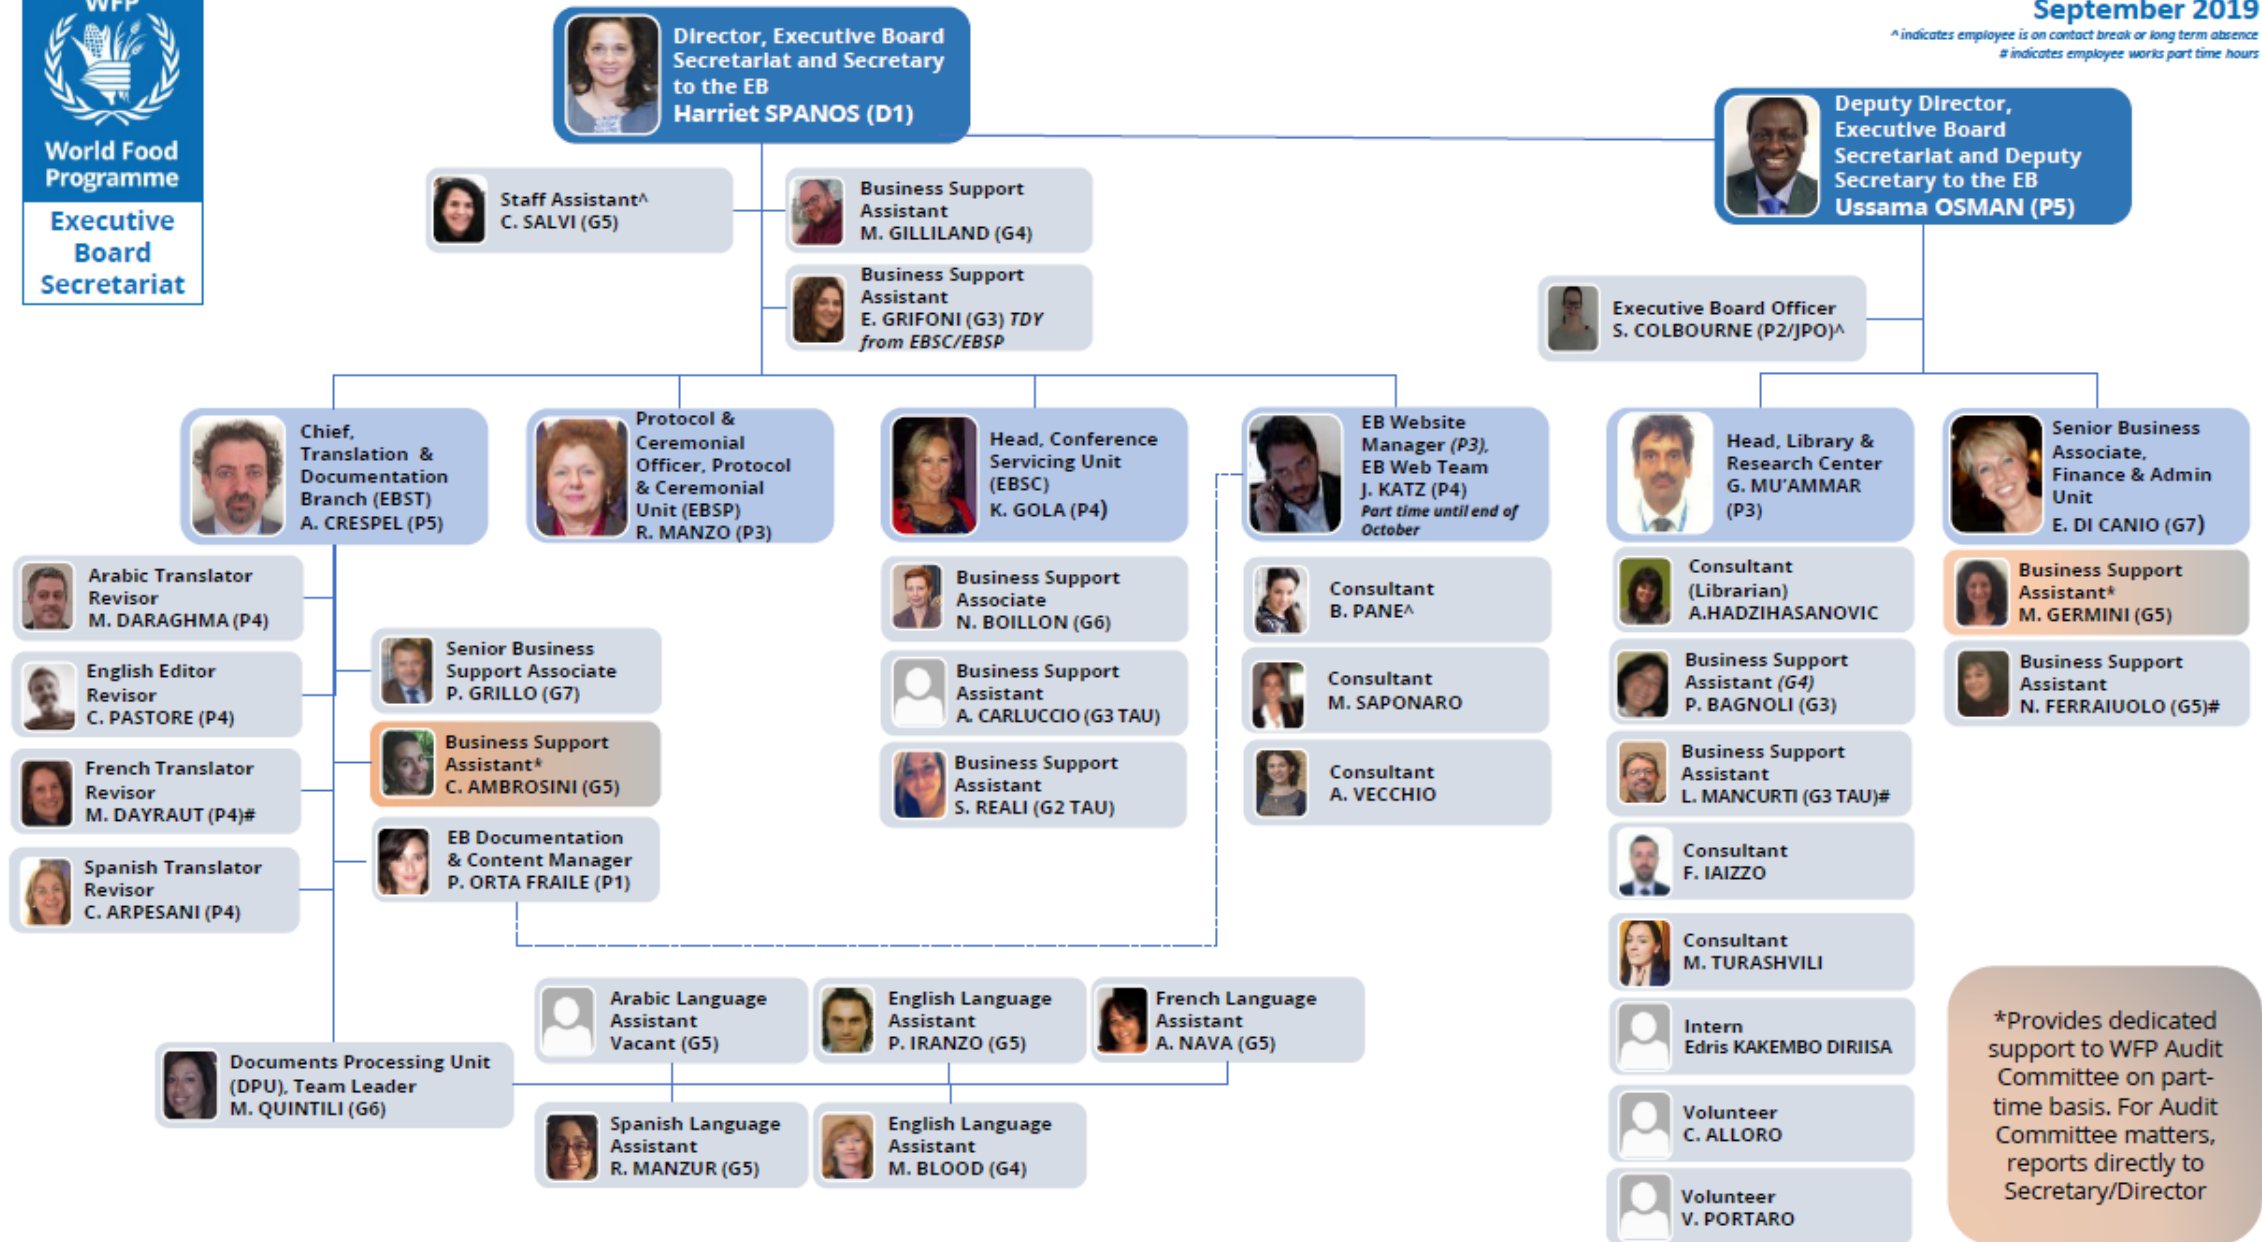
WFP
World Food Programme
Executive Board Secretariat

September 2019
^ indicates employee is on contact break or long term absence
# indicates employee works part time hours

Director, Executive Board Secretariat and Secretary to the EB
Harriet SPANOS (D1)

Deputy Director, Executive Board Secretariat and Deputy Secretary to the EB
Ussama OSMAN (P5)

Staff Assistant^
C. SALVI (G5)

Business Support Assistant
M. GILLILAND (G4)

Business Support Assistant
E. GRIFONI (G3) TDY from EBSC/EBSP

Executive Board Officer
S. COLBOURNE (P2/JPO)^

Chief, Translation & Documentation Branch (EBST)
A. CRESPEL (P5)

Protocol & Ceremonial Officer, Protocol & Ceremonial Unit (EBSP)
R. MANZO (P3)

Head, Conference Servicing Unit (EBSC)
K. GOLA (P4)

EB Website Manager (P3), EB Web Team
J. KATZ (P4)
Part time until end of October

Head, Library & Research Center
G. MU'AMMAR (P3)

Senior Business Associate, Finance & Admin Unit
E. DI CANIO (G7)

Arabic Translator Revisor
M. DARAGHMA (P4)

English Editor Revisor
C. PASTORE (P4)

French Translator Revisor
M. DAYRAUT (P4)#

Spanish Translator Revisor
C. ARPESANI (P4)

Senior Business Support Associate
P. GRILLO (G7)

Business Support Assistant*
C. AMBROSINI (G5)

EB Documentation & Content Manager
P. ORTA FRAILE (P1)

Business Support Associate
N. BOILLON (G6)

Business Support Assistant
A. CARLUCCIO (G3 TAU)

Business Support Assistant
S. REALI (G2 TAU)

Consultant
B. PANE^

Consultant
M. SAPONARO

Consultant
A. VECCHIO

Consultant (Librarian)
A.HADZIHASANOVIC

Business Support Assistant (G4)
P. BAGNOLI (G3)

Business Support Assistant
L. MANCURTI (G3 TAU)#

Consultant
F. IAIZZO

Consultant
M. TURASHVILI

Intern
Edris KAKEMBO DIRIISA

Volunteer
C. ALLORO

Volunteer
V. PORTARO

Business Support Assistant*
M. GERMINI (G5)

Business Support Assistant
N. FERRAIUOLO (G5)#

Arabic Language Assistant
Vacant (G5)

English Language Assistant
P. IRANZO (G5)

French Language Assistant
A. NAVA (G5)

Documents Processing Unit (DPU), Team Leader
M. QUINTILI (G6)

Spanish Language Assistant
R. MANZUR (G5)

English Language Assistant
M. BLOOD (G4)

*Provides dedicated support to WFP Audit Committee on part-time basis. For Audit Committee matters, reports directly to Secretary/Director